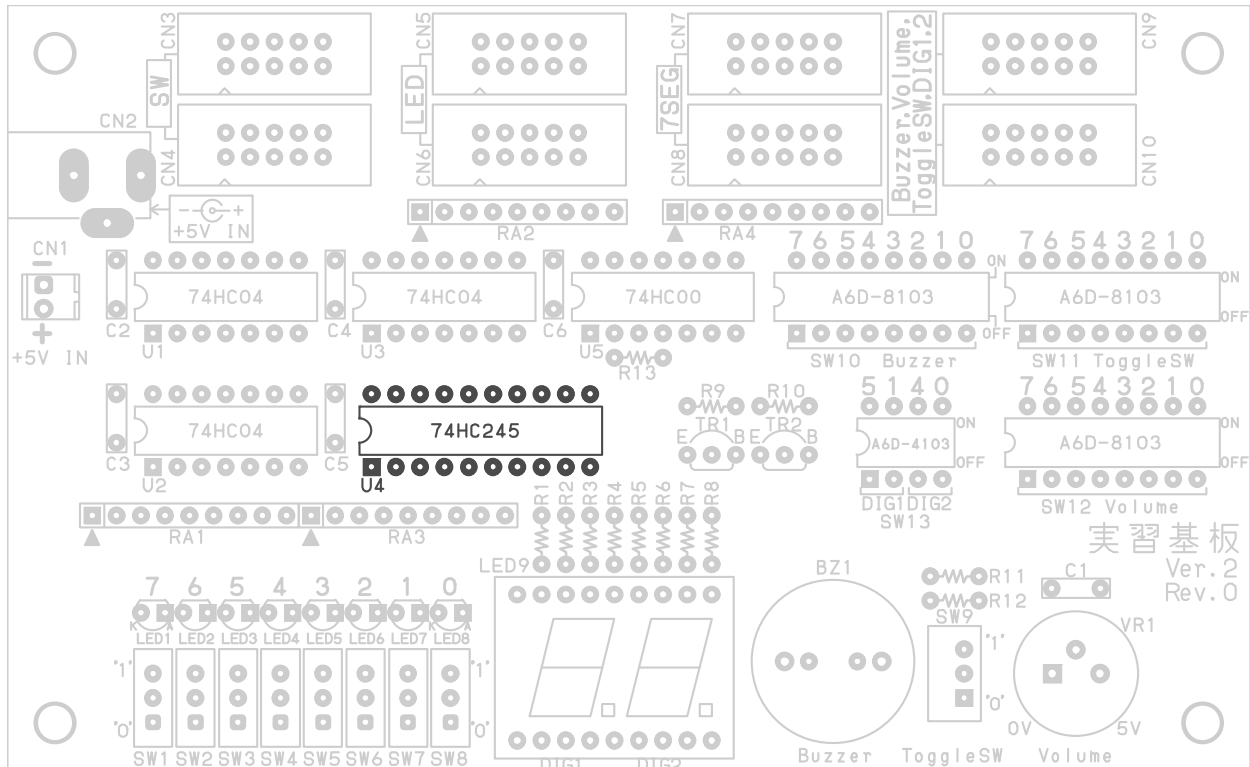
CN3
SW
CN4
CN5
LED
CN6
CN7
7SEG
CN8
Buzzer.Volume.
ToggleSW.DIG1.2
CN9
CN10
CN2
+5V IN
RA2
RA4
CN1
+5V IN
7 6 5 4 3 2 1 0
7 6 5 4 3 2 1 0
ON
ON
74HC04
74HC04
74HC00
A6D-8103
A6D-8103
OFF
OFF
C2
U1
C4
U3
C6
U5
SW10 Buzzer
SW11 ToggleSW
R13
R9
R10
5 1 4 0
7 6 5 4 3 2 1 0
74HC04
74HC245
TR1
TR2
E B
E B
A6D-4103
ON
OFF
A6D-8103
ON
OFF
C3
U2
C5
U4
DIG1 DIG2
SW13
SW12 Volume
R1 R2 R3 R4 R5 R6 R7 R8
RA1
RA3
実習基板
Ver.2
Rev.0
LED9
BZ1
R11
R12
C1
7 6 5 4 3 2 1 0
K A
LED1 LED2 LED3 LED4 LED5 LED6 LED7 LED8
SW9
VR1
'1'
'1'
'0'
'0'
'1'
'0'
0V
5V
SW1 SW2 SW3 SW4 SW5 SW6 SW7 SW8
DIG1 DIG2
Buzzer
ToggleSW
Volume